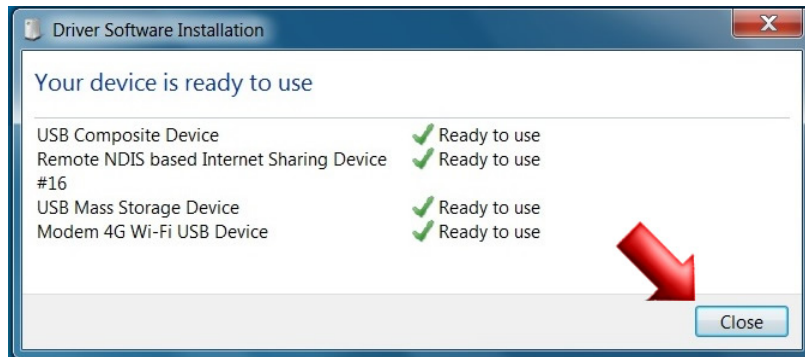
Driver Software Installation

Your device is ready to use

| | |
|---|---|
| USB Composite Device | Ready to use |
| Remote NDIS based Internet Sharing Device #16 | Ready to use |
| USB Mass Storage Device | Ready to use |
| Modem 4G Wi-Fi USB Device | Ready to use |

Close